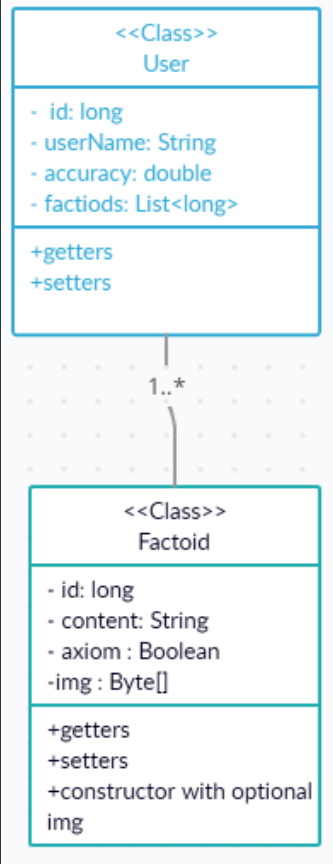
<<Class>>
User

- id: long
- userName: String
- accuracy: double
- factiods: List<long>

+getters
+setters

1..*

<<Class>>
Factoid

- id: long
- content: String
- axiom : Boolean
-img : Byte[]

+getters
+setters
+constructor with optional img